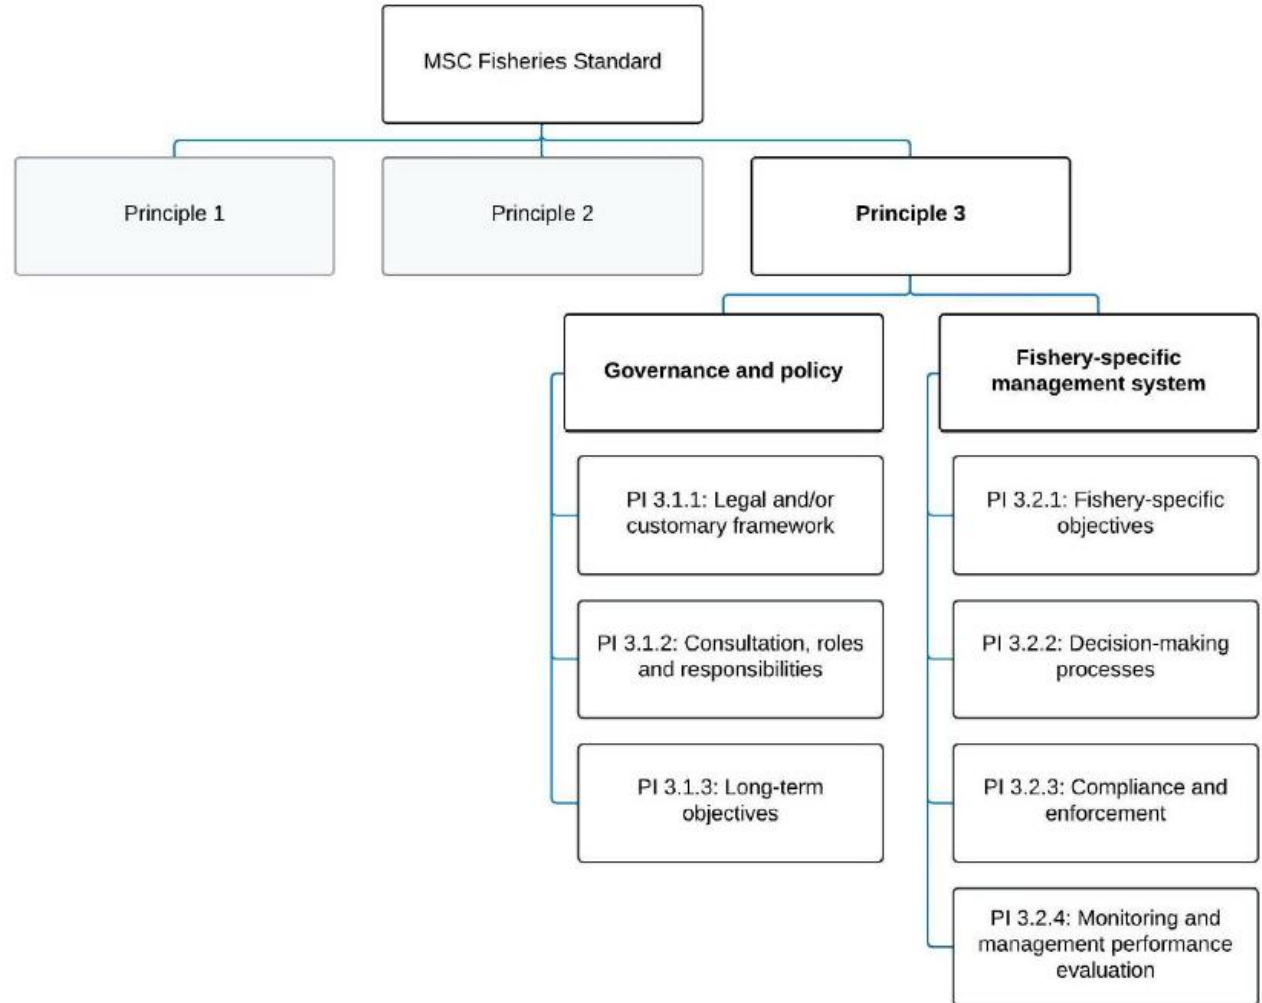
MSC Fisheries Standard

Principle 1

Principle 2

Principle 3

Governance and policy

PI 3.1.1: Legal and/or customary framework

PI 3.1.2: Consultation, roles and responsibilities

PI 3.1.3: Long-term objectives

Fishery-specific management system

PI 3.2.1: Fishery-specific objectives

PI 3.2.2: Decision-making processes

PI 3.2.3: Compliance and enforcement

PI 3.2.4: Monitoring and management performance evaluation